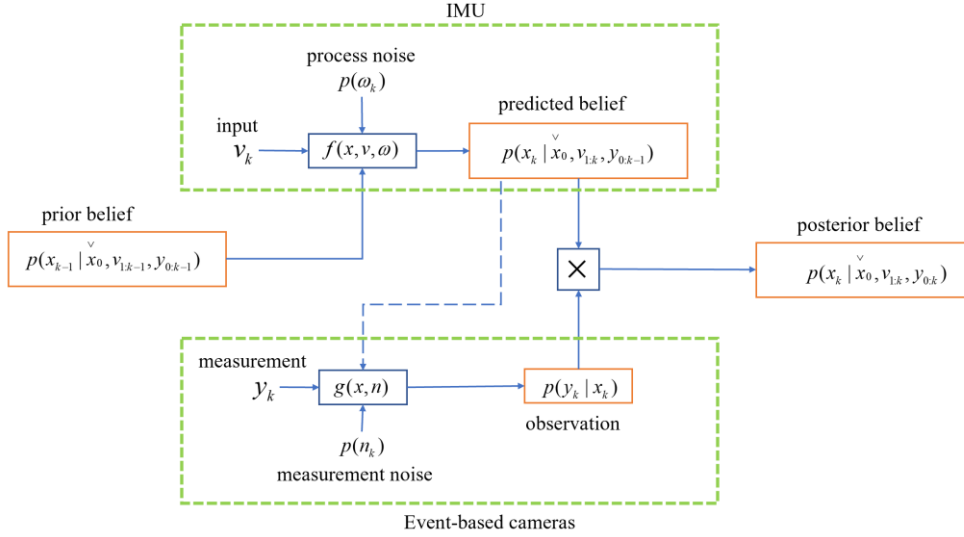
IMU

process noise
$p(\omega_k)$

input
$v_k$

$f(x,v,\omega)$

predicted belief
$p(x_k \mid \check{x}_0, v_{1:k}, y_{0:k-1})$

prior belief
$p(x_{k-1} \mid \check{x}_0, v_{1:k-1}, y_{0:k-1})$

$\times$

posterior belief
$p(x_k \mid \check{x}_0, v_{1:k}, y_{0:k})$

measurement
$y_k$

$g(x,n)$

$p(y_k \mid x_k)$
observation

$p(n_k)$
measurement noise

Event-based cameras